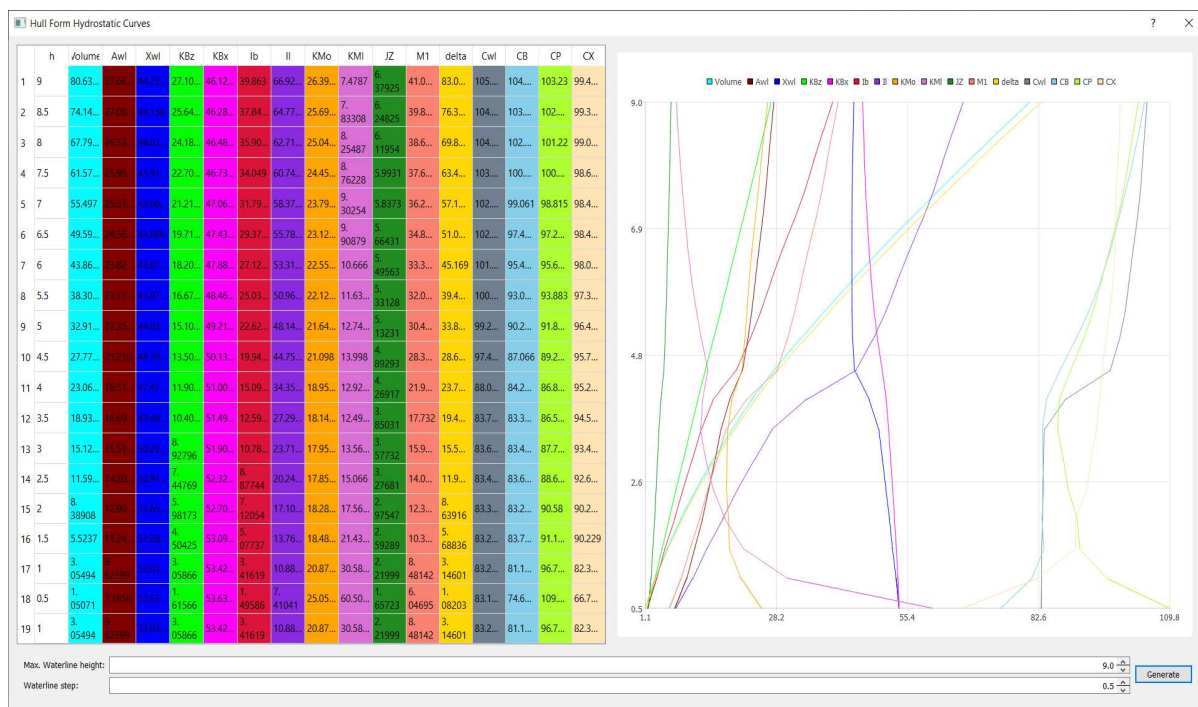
Hull Form Hydrostatic Curves

?

|  | h | Volume | Awl | Xwl | KBz | KBx | Ib | Il | KMo | KMl | JZ | M1 | delta | Cwl | CB | CP | CX |
|---|---|---|---|---|---|---|---|---|---|---|---|---|---|---|---|---|---|
| 1 | 9 | 80.63... | 27.66... | 44.25... | 27.10... | 46.12... | 39.863 | 66.92... | 26.39... | 7.4787 | 6. 37925 | 41.0... | 83.0... | 105.... | 104.... | 103.23 | 99.4... |
| 2 | 8.5 | 74.14... | 27.09... | 44.158 | 25.64... | 46.28... | 37.84... | 64.77... | 25.69... | 7. 83308 | 6. 24825 | 39.8... | 76.3... | 104.... | 103.... | 102.... | 99.3... |
| 3 | 8 | 67.79... | 26.53... | 44.02... | 24.18... | 46.48... | 35.90... | 62.71... | 25.04... | 8. 25487 | 6. 11954 | 38.6... | 69.8... | 104.... | 102.... | 101.22 | 99.0... |
| 4 | 7.5 | 61.57... | 25.96... | 43.91... | 22.70... | 46.73... | 34.049 | 60.74... | 24.45... | 8. 76228 | 5.9931 | 37.6... | 63.4... | 103.... | 100.... | 100.... | 98.6... |
| 5 | 7 | 55.497 | 25.31... | 43.88... | 21.21... | 47.06... | 31.79... | 58.37... | 23.79... | 9. 30254 | 5.8373 | 36.2... | 57.1... | 102.... | 99.061 | 98.815 | 98.4... |
| 6 | 6.5 | 49.59... | 24.56... | 43.864 | 19.71... | 47.43... | 29.37... | 55.78... | 23.12... | 9. 90879 | 5. 66431 | 34.8... | 51.0... | 102.... | 97.4... | 97.2... | 98.4... |
| 7 | 6 | 43.86... | 23.82... | 43.87... | 18.20... | 47.88... | 27.12... | 53.31... | 22.55... | 10.666 | 5. 49563 | 33.3... | 45.169 | 101.... | 95.4... | 95.6... | 98.0... |
| 8 | 5.5 | 38.30... | 23.11... | 43.87... | 16.67... | 48.46... | 25.03... | 50.96... | 22.12... | 11.63... | 5. 33128 | 32.0... | 39.4... | 100.... | 93.0... | 93.883 | 97.3... |
| 9 | 5 | 32.91... | 22.25... | 44.03... | 15.10... | 49.21... | 22.62... | 48.14... | 21.64... | 12.74... | 5. 13231 | 30.4... | 33.8... | 99.2... | 90.2... | 91.8... | 96.4... |
| 10 | 4.5 | 27.77... | 21.218 | 44.39... | 13.50... | 50.13... | 19.94... | 44.75... | 21.098 | 13.998 | 4. 89293 | 28.3... | 28.6... | 97.4... | 87.066 | 89.2... | 95.7... |
| 11 | 4 | 23.06... | 18.51... | 47.47... | 11.90... | 51.00... | 15.09... | 34.35... | 18.95... | 12.92... | 4. 26917 | 21.9... | 23.7... | 88.0... | 84.2... | 86.8... | 95.2... |
| 12 | 3.5 | 18.93... | 15.69... | 49.46... | 10.40... | 51.49... | 12.59... | 27.29... | 18.14... | 12.49... | 3. 85031 | 17.732 | 19.4... | 83.7... | 83.3... | 86.5... | 94.5... |
| 13 | 3 | 15.12... | 15.51... | 50.29... | 8. 92796 | 51.90... | 10.78... | 23.71... | 17.95... | 13.56... | 3. 57732 | 15.9... | 15.5... | 83.6... | 83.4... | 87.7... | 93.4... |
| 14 | 2.5 | 11.59... | 14.26... | 50.91... | 7. 44769 | 52.32... | 8. 87744 | 20.24... | 17.85... | 15.066 | 3. 27681 | 14.0... | 11.9... | 83.4... | 83.6... | 88.6... | 92.6... |
| 15 | 2 | 8. 38908 | 12.90... | 51.65... | 5. 98173 | 52.70... | 7. 12054 | 17.10... | 18.28... | 17.56... | 2. 97547 | 12.3... | 8. 63916 | 83.3... | 83.2... | 90.58 | 90.2... |
| 16 | 1.5 | 5.5237 | 11.24... | 52.28... | 4. 50425 | 53.09... | 5. 07737 | 13.76... | 18.48... | 21.43... | 2. 59289 | 10.3... | 5. 68836 | 83.2... | 83.7... | 91.1... | 90.229 |
| 17 | 1 | 3. 05494 | 8. 52999 | 53.03... | 3. 05866 | 53.42... | 3. 41619 | 10.88... | 20.87... | 30.58... | 2. 21999 | 8. 48142 | 3. 14601 | 83.2... | 81.1... | 96.7... | 82.3... |
| 18 | 0.5 | 1. 05071 | 7.7856 | 53.63... | 1. 61566 | 53.63... | 1. 49586 | 7. 41041 | 25.05... | 60.50... | 1. 65723 | 6. 04695 | 1. 08203 | 83.1... | 74.6... | 109.... | 66.7... |
| 19 | 1 | 3. 05494 | 8. 52999 | 53.03... | 3. 05866 | 53.42... | 3. 41619 | 10.88... | 20.87... | 30.58... | 2. 21999 | 8. 48142 | 3. 14601 | 83.2... | 81.1... | 96.7... | 82.3... |

Volume Awl Xwl KBz KBx Ib Il KMo KMl JZ M1 delta Cwl CB CP CX

9.0
6.9
4.8
2.6
0.5
1.1
28.2
55.4
82.6
109.8

Max. Waterline height: 9.0
Waterline step: 0.5
Generate